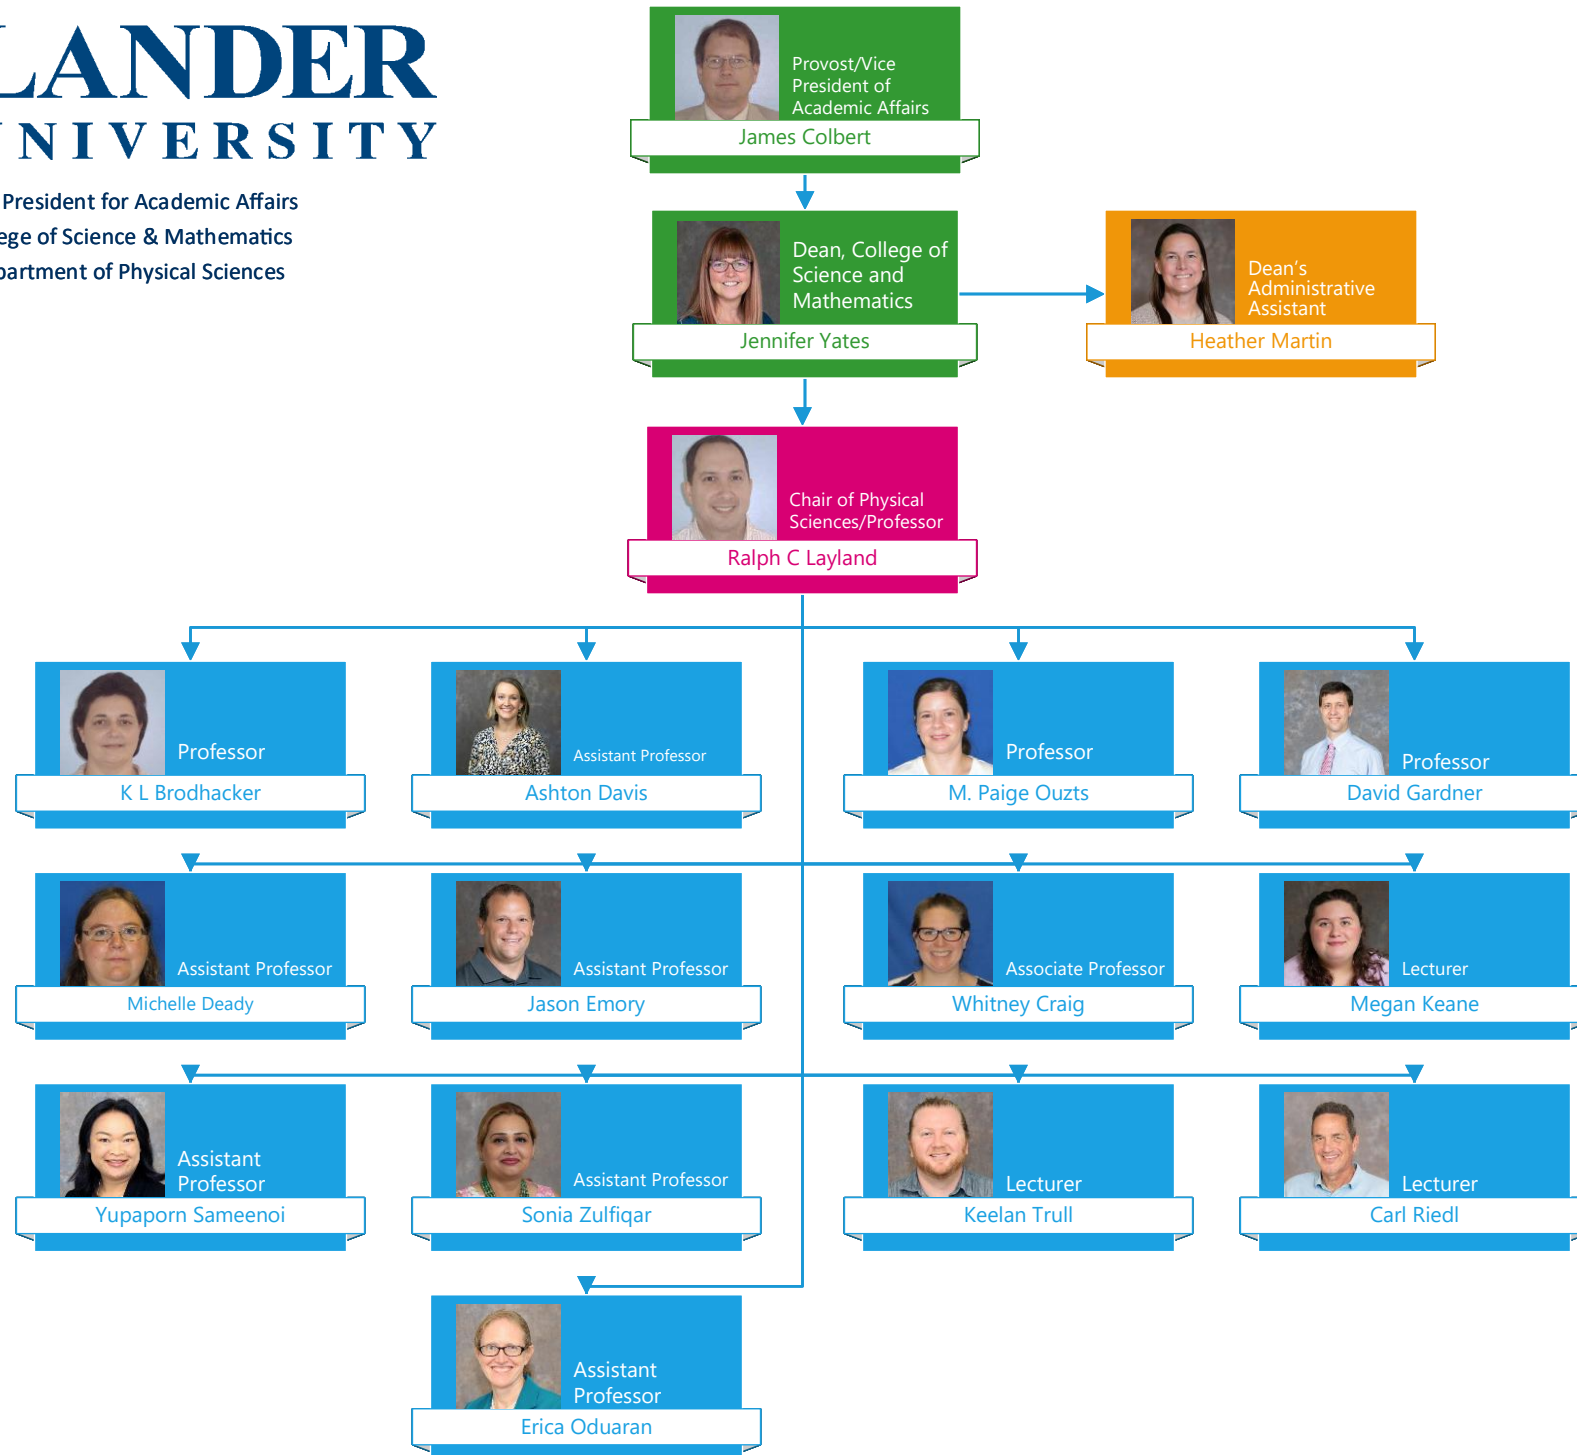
LANDER
NIVERSITY

President for Academic Affairs
ege of Science & Mathematics
partment of Physical Sciences

Provost/Vice President of Academic Affairs
James Colbert

Dean, College of Science and Mathematics
Jennifer Yates

Dean's Administrative Assistant
Heather Martin

Chair of Physical Sciences/Professor
Ralph C Layland

Professor
K L Brodhacker

Assistant Professor
Ashton Davis

Professor
M. Paige Ouzts

Professor
David Gardner

Assistant Professor
Michelle Deady

Assistant Professor
Jason Emory

Associate Professor
Whitney Craig

Lecturer
Megan Keane

Assistant Professor
Yupaporn Sameenoi

Assistant Professor
Sonia Zulfiqar

Lecturer
Keelan Trull

Lecturer
Carl Riedl

Assistant Professor
Erica Oduaran